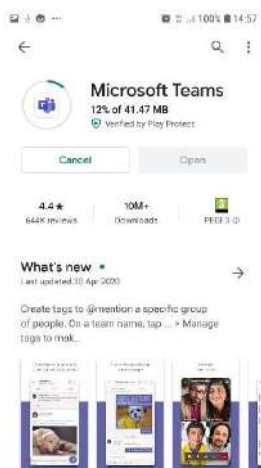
100% 14:57

Microsoft Teams
12% of 41.47 MB
Verified by Play Protect

Cancel
Open

4.4★
644K reviews

10M+
Downloads

3
PEGI 3

What's new •
Last updated 30 Apr 2020

Create tags to @mention a specific group of people. On a team name, tap ... > Manage tags to mak...